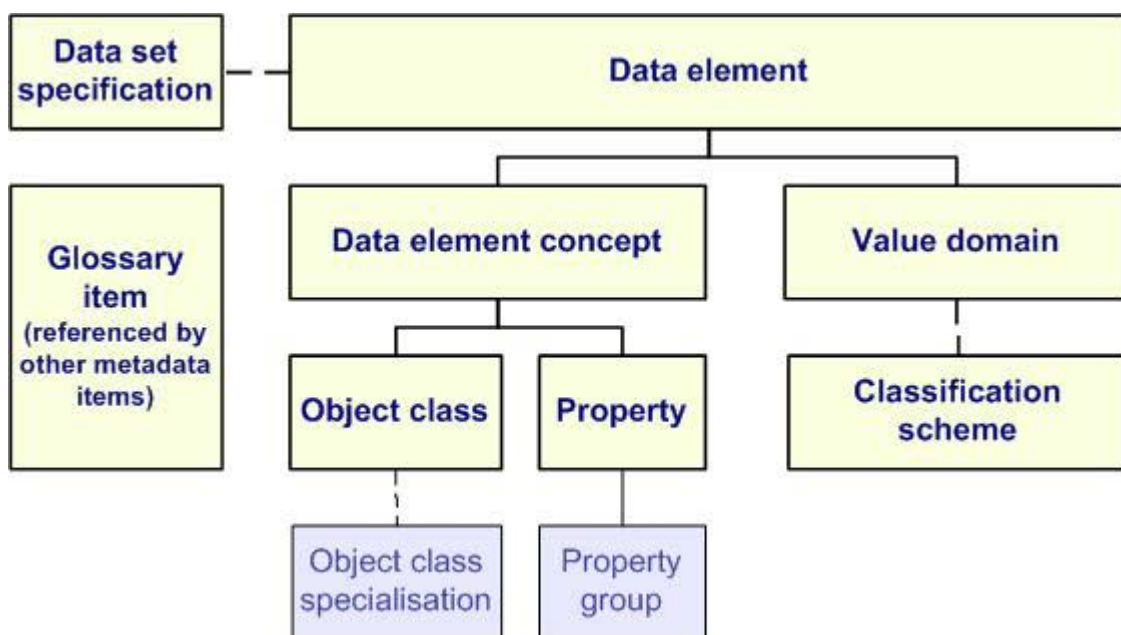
Data set specification

Data element

Glossary item (referenced by other metadata items)

Data element concept

Value domain

Object class

Property

Classification scheme

Object class specialisation

Property group